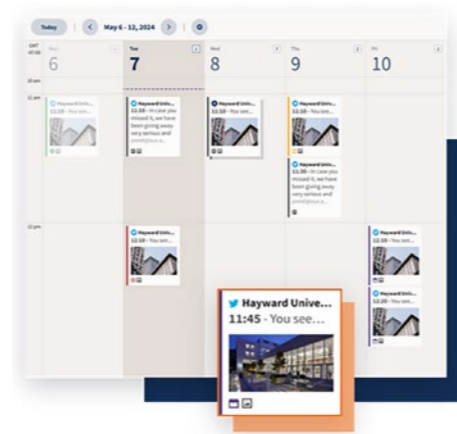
Today < May 6 - 12, 2024 >

GMT -07:00

Mon 6

Tue 7

Wed 8

Thu 9

Fri 10

10 am

11 am

Hayward Univ... 11:50 - You see...

Hayward Univ... 11:50 - In case you missed it, we have been giving away very serious and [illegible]

Hayward Univ... 11:50 - You see...

Hayward Univ... 11:50 - You see...

Hayward Univ... 11:50 - In case you missed it, we have been giving away very serious and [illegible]

12 pm

Hayward Univ... 12:50 - You see...

Hayward Univ... 12:50 - You see...

Hayward Univ... 12:50 - You see...

Hayward Unive...
11:45 - You see...